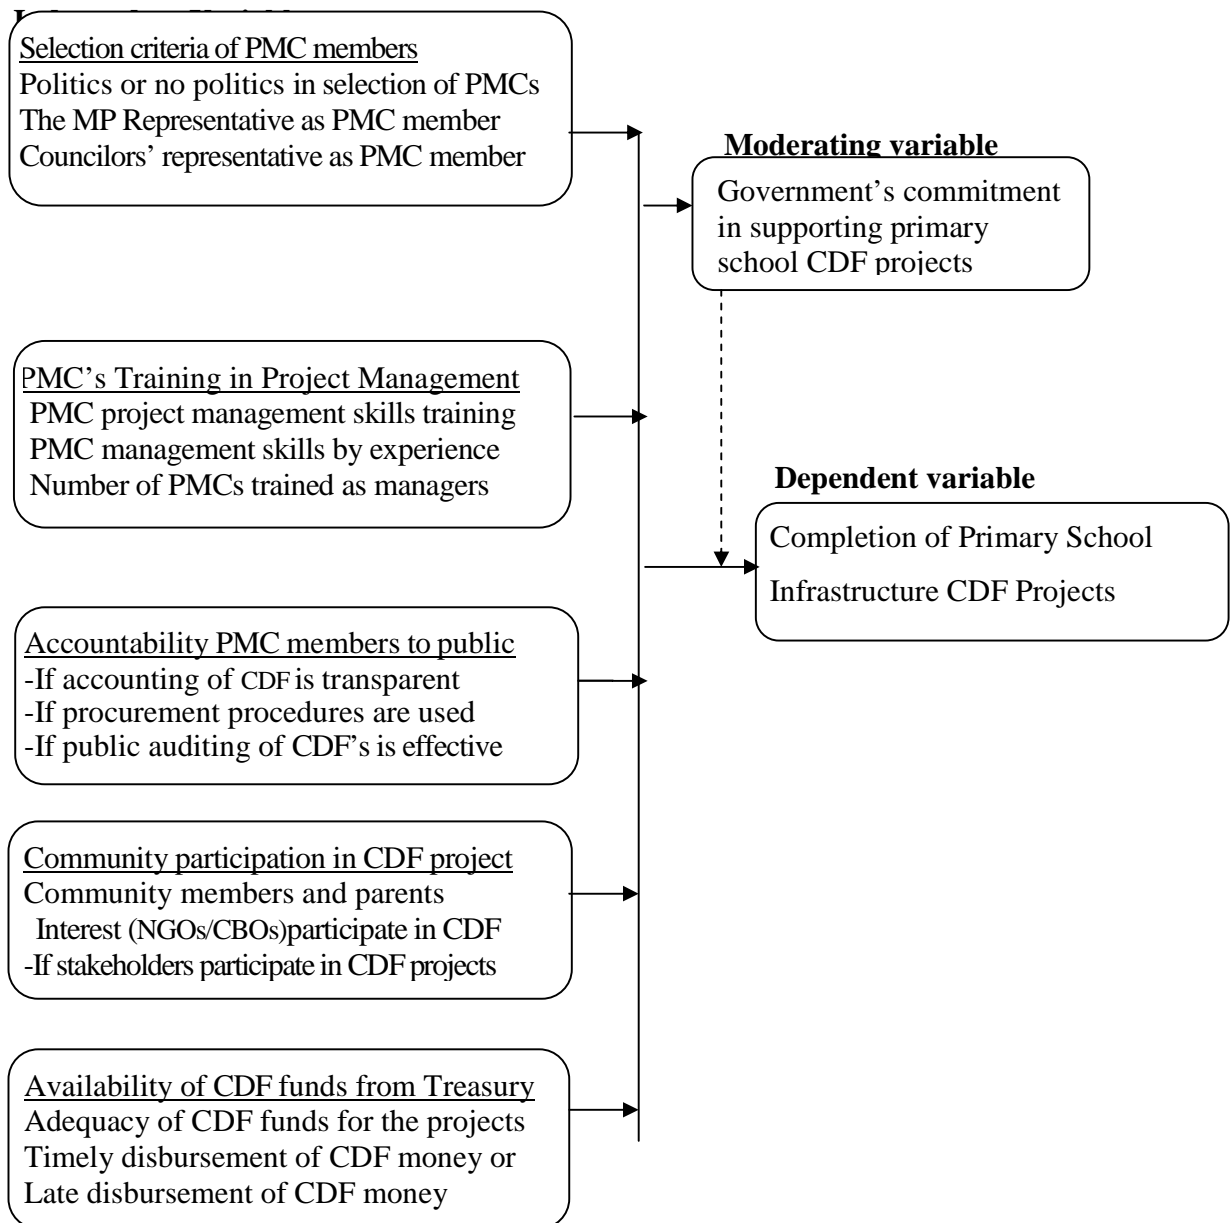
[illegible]

Selection criteria of PMC members
Politics or no politics in selection of PMCs
The MP Representative as PMC member
Councilors' representative as PMC member

Moderating variable

Government's commitment in supporting primary school CDF projects

PMC's Training in Project Management
PMC project management skills training
PMC management skills by experience
Number of PMCs trained as managers

Dependent variable

Completion of Primary School
Infrastructure CDF Projects

Accountability PMC members to public
-If accounting of CDF is transparent
-If procurement procedures are used
-If public auditing of CDF's is effective

Community participation in CDF project
Community members and parents
Interest (NGOs/CBOs)participate in CDF
-If stakeholders participate in CDF projects

Availability of CDF funds from Treasury
Adequacy of CDF funds for the projects
Timely disbursement of CDF money or
Late disbursement of CDF money